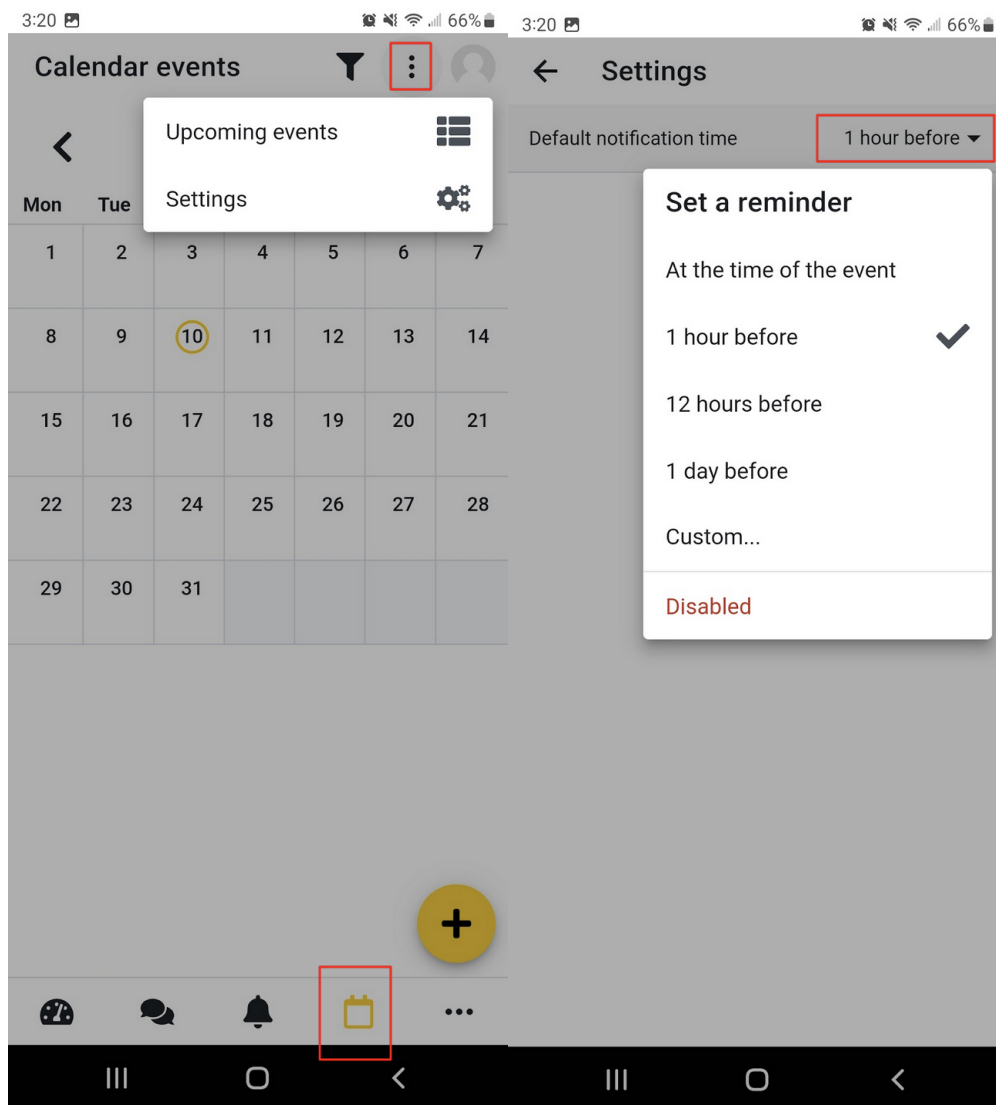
3:20 66%

Calendar events

Upcoming events

Settings

Mon Tue

| 1 | 2 | 3 | 4 | 5 | 6 | 7 |
|---|---|---|---|---|---|---|
| 8 | 9 | 10 | 11 | 12 | 13 | 14 |
| 15 | 16 | 17 | 18 | 19 | 20 | 21 |
| 22 | 23 | 24 | 25 | 26 | 27 | 28 |
| 29 | 30 | 31 | | | | |

3:20 66%

Settings

Default notification time 1 hour before

Set a reminder

At the time of the event

1 hour before

12 hours before

1 day before

Custom...

Disabled